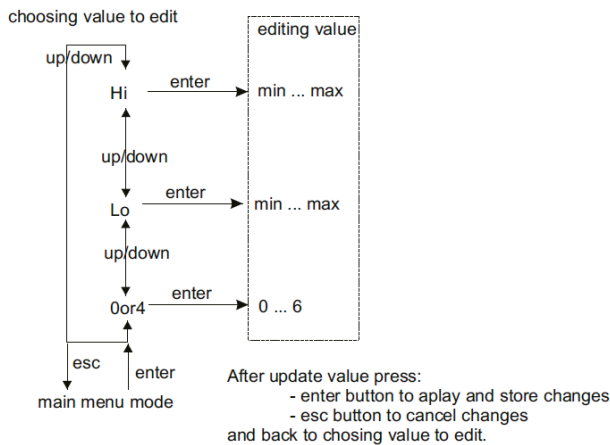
choosing value to edit

editing value

up/down

Hi

enter

min ... max

up/down

Lo

enter

min ... max

up/down

0or4

enter

0 ... 6

esc

enter

main menu mode

After update value press:
- enter button to aplay and store changes
- esc button to cancel changes
and back to chosing value to edit.